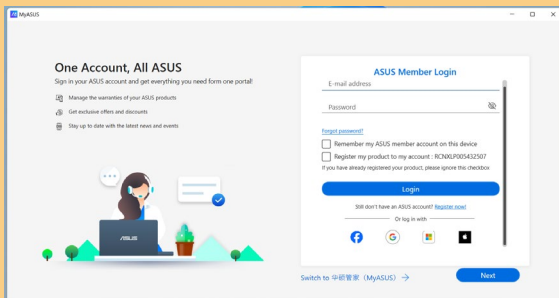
MyASUS

One Account, All ASUS

Sign in your ASUS account and get everything you need form one portal!

Manage the warranties of your ASUS products

Get exclusive offers and discounts

Stay up to date with the latest news and events

ASUS

ASUS Member Login

E-mail address

Password

Forgot password?

Remember my ASUS member account on this device

Register my product to my account : RCNXLP005432507

If you have already registered your product, please ignore this checkbox

Login

Still don't have an ASUS account? Register now!

Or log in with

Switch to 华硕管家（MyASUS） →

Next